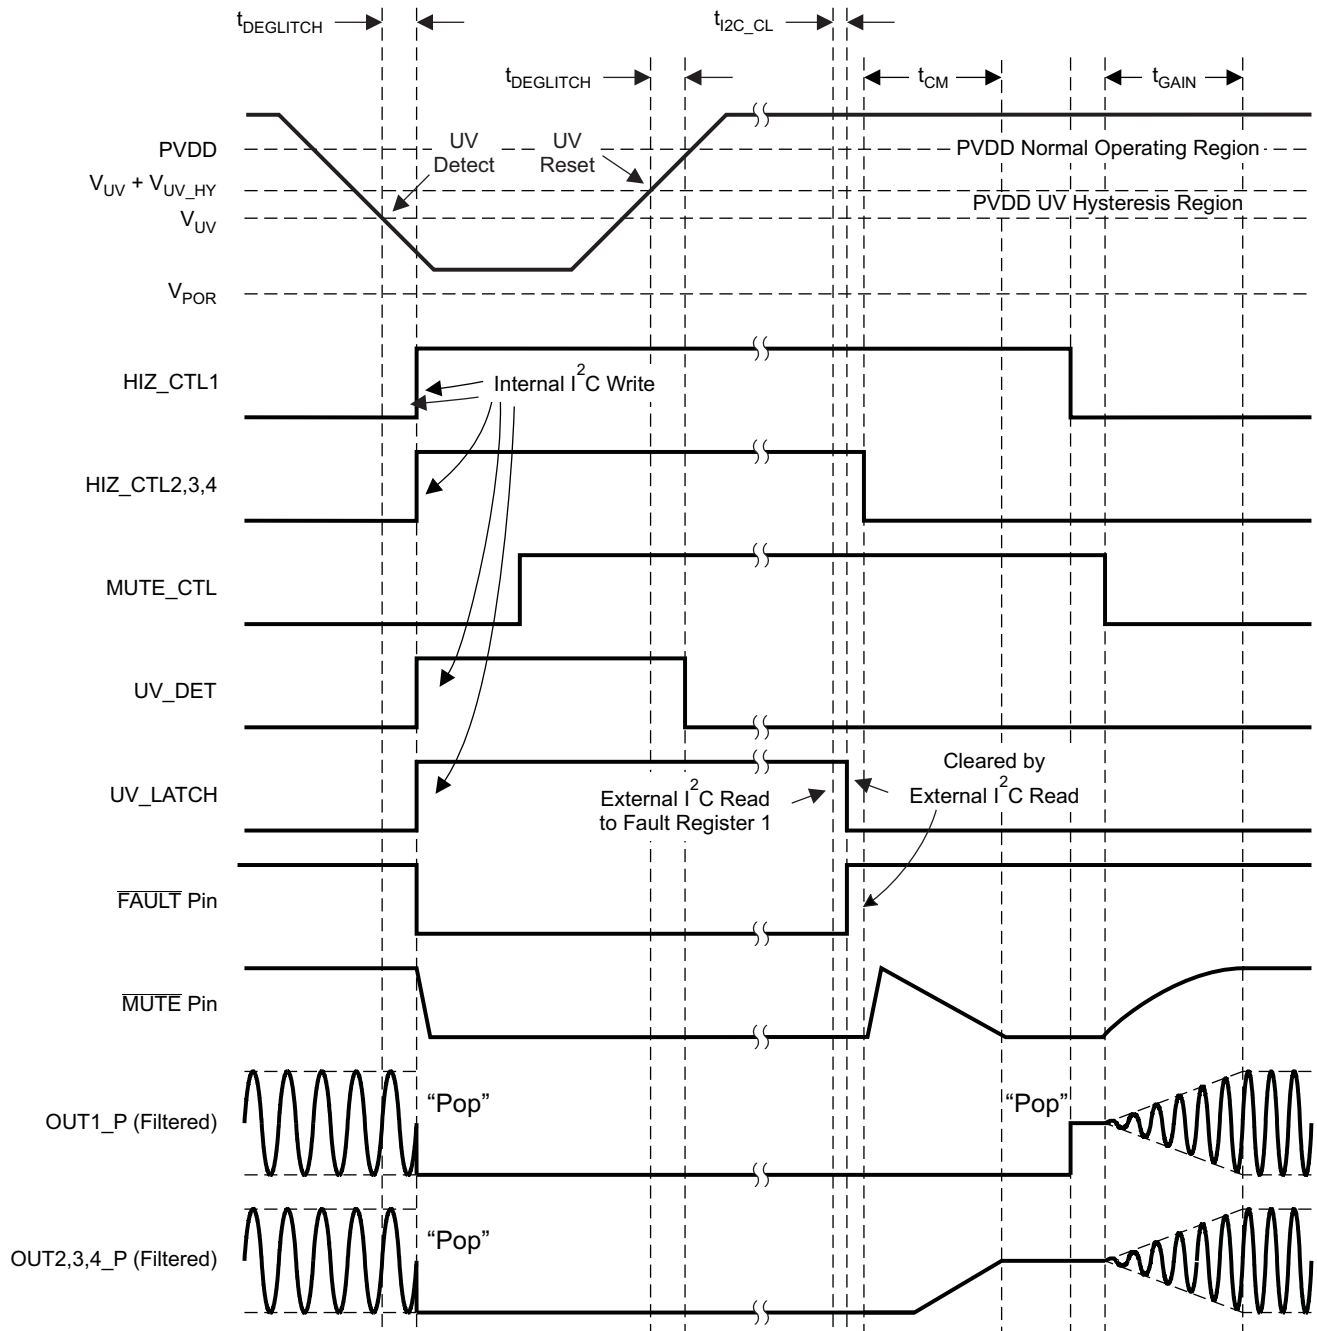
$t_{DEGLITCH}$

$t_{I2C\_CL}$

$t_{DEGLITCH}$

$t_{CM}$

$t_{GAIN}$

PVDD

$V_{UV} + V_{UV\_HY}$

$V_{UV}$

$V_{POR}$

UV Detect

UV Reset

PVDD Normal Operating Region

PVDD UV Hysteresis Region

HIZ_CTL1

Internal $I^2C$ Write

HIZ_CTL2,3,4

MUTE_CTL

UV_DET

UV_LATCH

External $I^2C$ Read to Fault Register 1

Cleared by External $I^2C$ Read

$\overline{FAULT}$ Pin

$\overline{MUTE}$ Pin

OUT1_P (Filtered)

“Pop”

“Pop”

OUT2,3,4_P (Filtered)

“Pop”